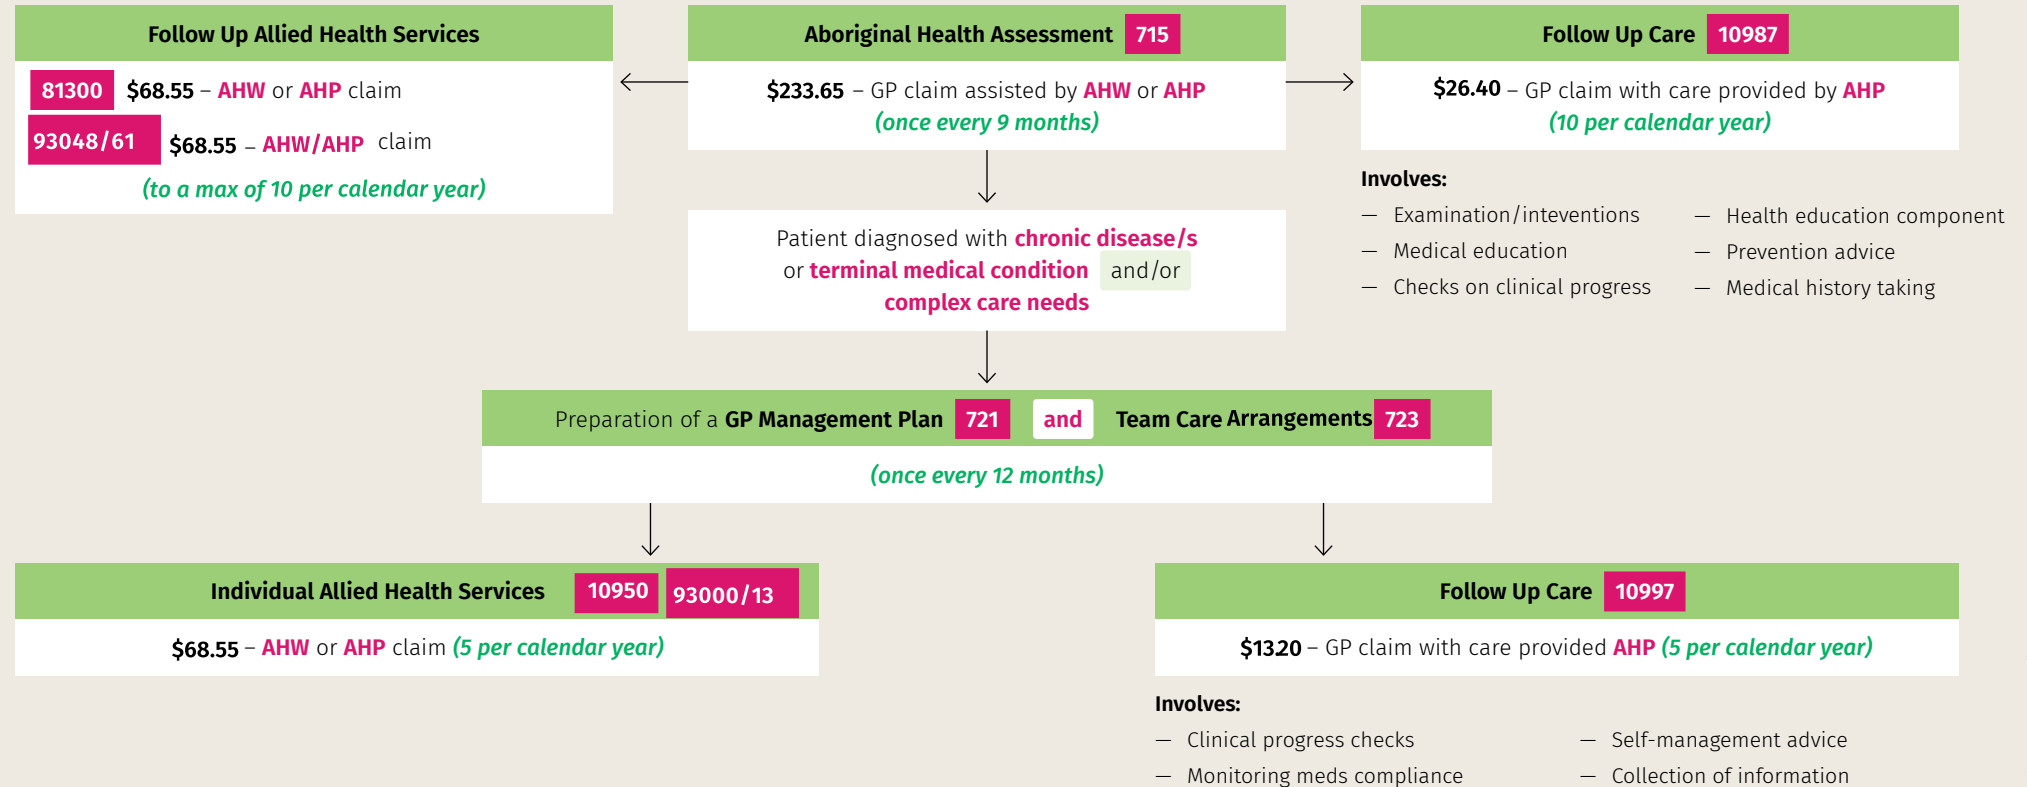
Follow Up Allied Health Services

81300 $68.55 – AHW or AHP claim

93048/61 $68.55 – AHW/AHP claim

(to a max of 10 per calendar year)

Aboriginal Health Assessment 715

$233.65 – GP claim assisted by AHW or AHP
(once every 9 months)

Follow Up Care 10987

$26.40 – GP claim with care provided by AHP
(10 per calendar year)

Involves:

— Examination/inteventions
— Medical education
— Checks on clinical progress

— Health education component
— Prevention advice
— Medical history taking

Patient diagnosed with chronic disease/s or terminal medical condition and/or complex care needs

Preparation of a GP Management Plan 721 and Team Care Arrangements 723

(once every 12 months)

Individual Allied Health Services 10950 93000/13

$68.55 – AHW or AHP claim (5 per calendar year)

Follow Up Care 10997

$13.20 – GP claim with care provided AHP (5 per calendar year)

Involves:

— Clinical progress checks
— Monitoring meds compliance

— Self-management advice
— Collection of information